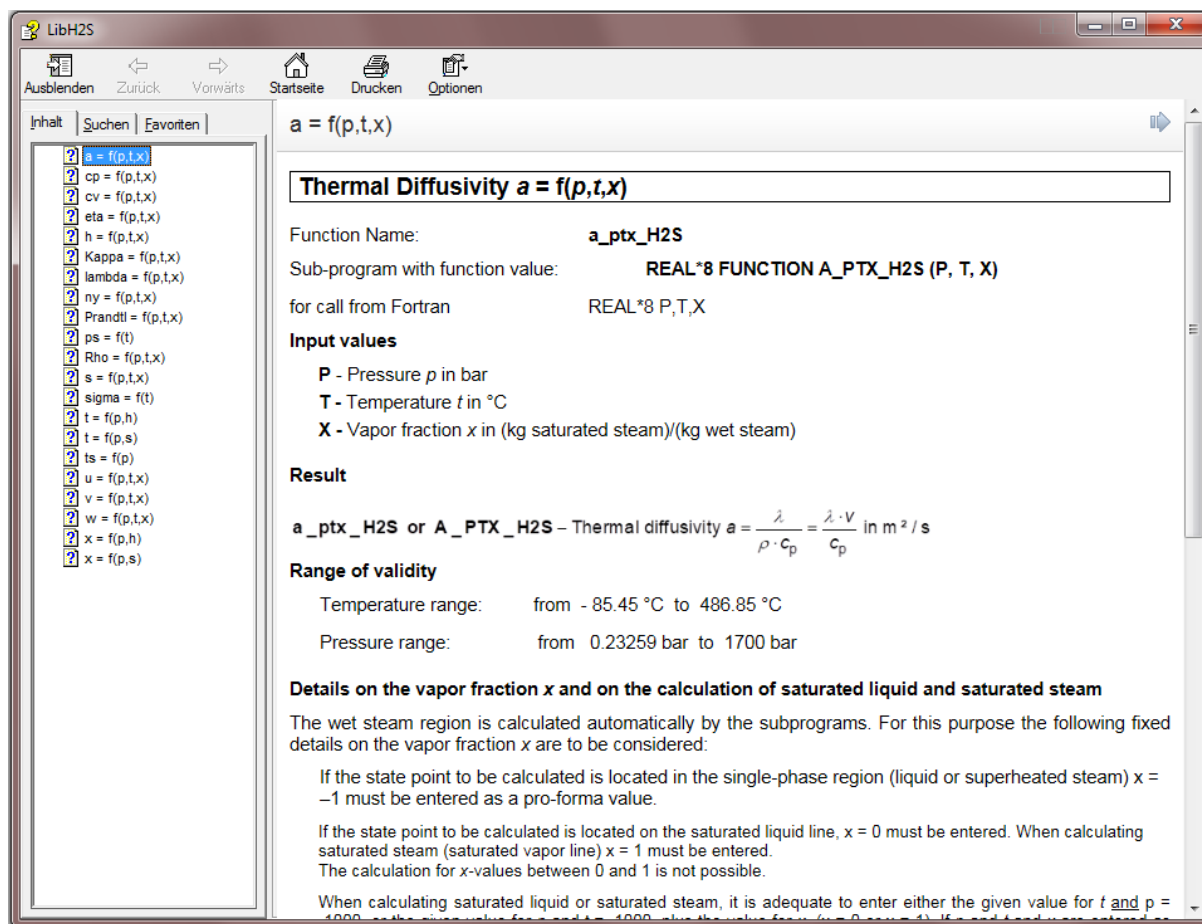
LibH2S

Ausblenden Zurück Vorwärts Startseite Drucken Optionen

Inhalt | Suchen | Favoriten

a = f(p,t,x)
cp = f(p,t,x)
cv = f(p,t,x)
eta = f(p,t,x)
h = f(p,t,x)
Kappa = f(p,t,x)
lambda = f(p,t,x)
ny = f(p,t,x)
Prandtl = f(p,t,x)
ps = f(t)
Rho = f(p,t,x)
s = f(p,t,x)
sigma = f(t)
t = f(p,h)
t = f(p,s)
ts = f(p)
u = f(p,t,x)
v = f(p,t,x)
w = f(p,t,x)
x = f(p,h)
x = f(p,s)

a = f(p,t,x)

Thermal Diffusivity $a = f(p,t,x)$

Function Name: a_ptx_H2S

Sub-program with function value: REAL*8 FUNCTION A_PTX_H2S (P, T, X)

for call from Fortran REAL*8 P,T,X

Input values

P - Pressure $p$ in bar

T - Temperature $t$ in °C

X - Vapor fraction $x$ in (kg saturated steam)/(kg wet steam)

Result

a _ptx _H2S or A _PTX _H2S – Thermal diffusivity $a = \frac{\lambda}{\rho \cdot c_p} = \frac{\lambda \cdot v}{c_p}$ in $m^2/s$

Range of validity

Temperature range: from - 85.45 °C to 486.85 °C

Pressure range: from 0.23259 bar to 1700 bar

Details on the vapor fraction $x$ and on the calculation of saturated liquid and saturated steam

The wet steam region is calculated automatically by the subprograms. For this purpose the following fixed details on the vapor fraction $x$ are to be considered:

If the state point to be calculated is located in the single-phase region (liquid or superheated steam) x = –1 must be entered as a pro-forma value.

If the state point to be calculated is located on the saturated liquid line, x = 0 must be entered. When calculating saturated steam (saturated vapor line) x = 1 must be entered.
The calculation for $x$-values between 0 and 1 is not possible.

When calculating saturated liquid or saturated steam, it is adequate to enter either the given value for $t$ and p = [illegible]